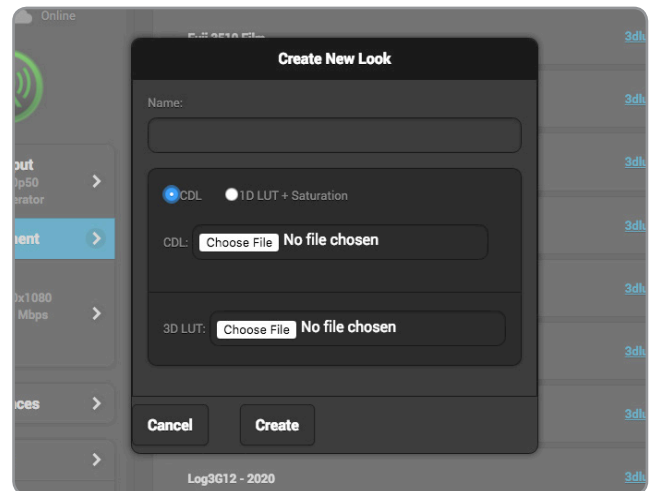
Online

Fuji 3510 Film

3dl

3dl

3dl

3dl

3dl

3dl

3dl

3dl

3dl

out
0p50
erator

nent

0x1080
Mbps

ces

Create New Look

Name:

CDL  1D LUT + Saturation

CDL: Choose File No file chosen

3D LUT: Choose File No file chosen

Cancel

Create

Log3G12 - 2020